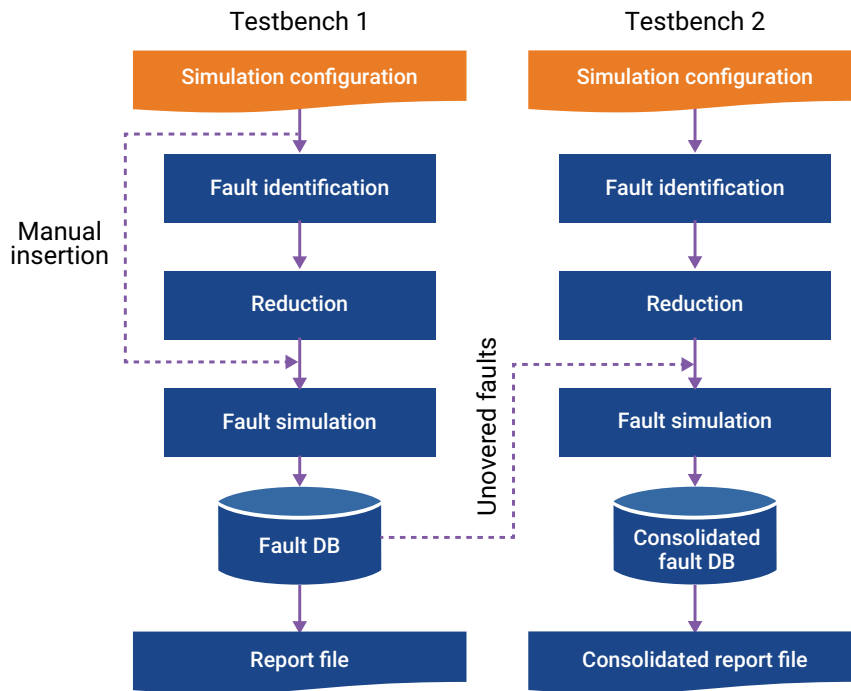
Testbench 1

Simulation configuration

Manual insertion

Fault identification

Reduction

Fault simulation

Fault DB

Report file

Testbench 2

Simulation configuration

Fault identification

Reduction

Unovered faults

Fault simulation

Consolidated fault DB

Consolidated report file